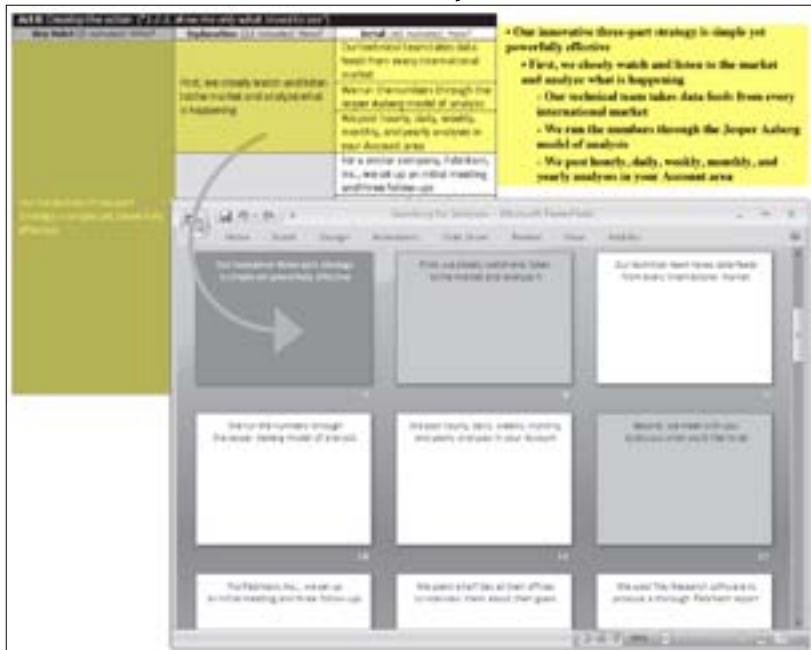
• Our innovative three-part strategy is simple yet powerfully effective

• First, we closely watch and listen to the market and analyze what is happening

- Our technical team takes data feeds from every international market

- We run the numbers through the Jasper Aaberg model of analysis

- We post hourly, daily, weekly, monthly, and yearly analyses in your Account area

ACT II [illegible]

| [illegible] | Explanation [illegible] | Detail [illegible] |
|---|---|---|
| Our innovative three-part strategy is simple yet powerfully effective | First, we closely watch and listen to the market and analyze what is happening | Our technical team takes data feeds from every international market |
| | | We run the numbers through the Jasper Aaberg model of analysis |
| | | We post hourly, daily, weekly, monthly, and yearly analyses in your Account area |
| | | For a similar company, Fabrikam, Inc., we set up an initial meeting and three follow-ups |

Storyboarding Your Slides - Microsoft PowerPoint

Home Insert Design Animations Slide Show Review View Add-Ins

Our innovative three-part strategy is simple yet powerfully effective

First, we closely watch and listen to the market and analyze it

Our technical team takes data feeds from every international market

We run the numbers through the Jasper Aaberg model of analysis

We post hourly, daily, weekly, monthly, and yearly analyses in your Account

Second, we meet with you so you can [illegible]

For Fabrikam, Inc., we set up an initial meeting and three follow-ups

We spent a half day at their offices to interview them about their goals

We used The Research software to produce a thorough Fabrikam report